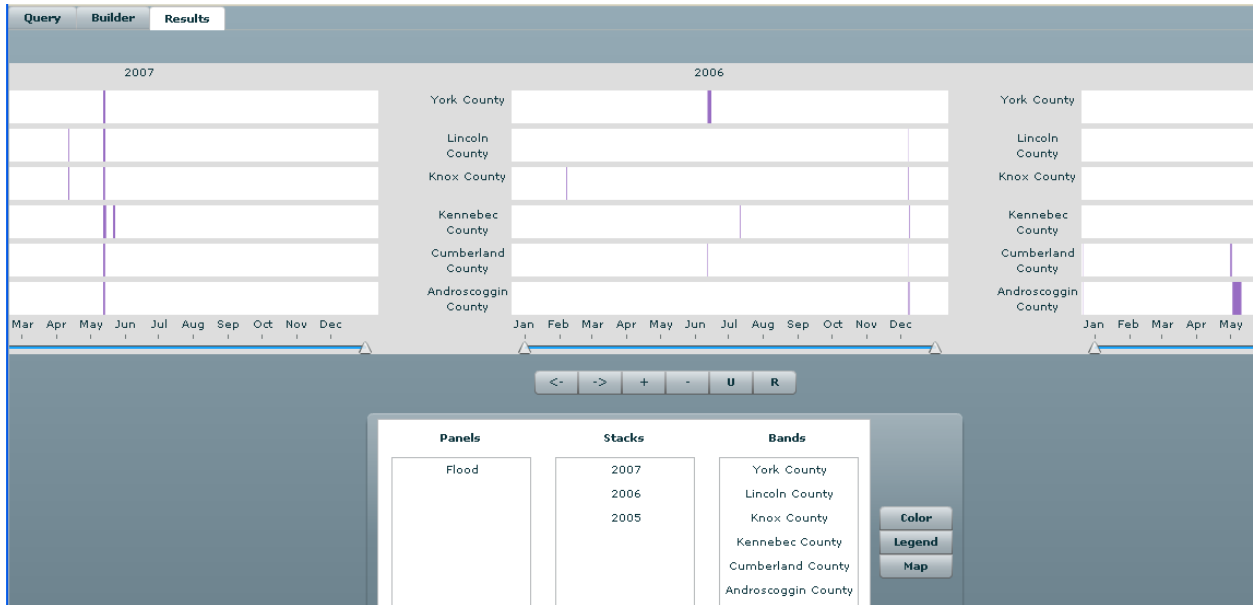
Query Builder Results

2007

Mar Apr May Jun Jul Aug Sep Oct Nov Dec

2006

York County

Lincoln County

Knox County

Kennebec County

Cumberland County

Androscoggin County

Jan Feb Mar Apr May Jun Jul Aug Sep Oct Nov Dec

York County

Lincoln County

Knox County

Kennebec County

Cumberland County

Androscoggin County

Jan Feb Mar Apr May

<- -> + - U R

| Panels | Stacks | Bands |
|---|---|---|
| Flood | 2007 | York County |
| | 2006 | Lincoln County |
| | 2005 | Knox County |
| | | Kennebec County |
| | | Cumberland County |
| | | Androscoggin County |

Color
Legend
Map